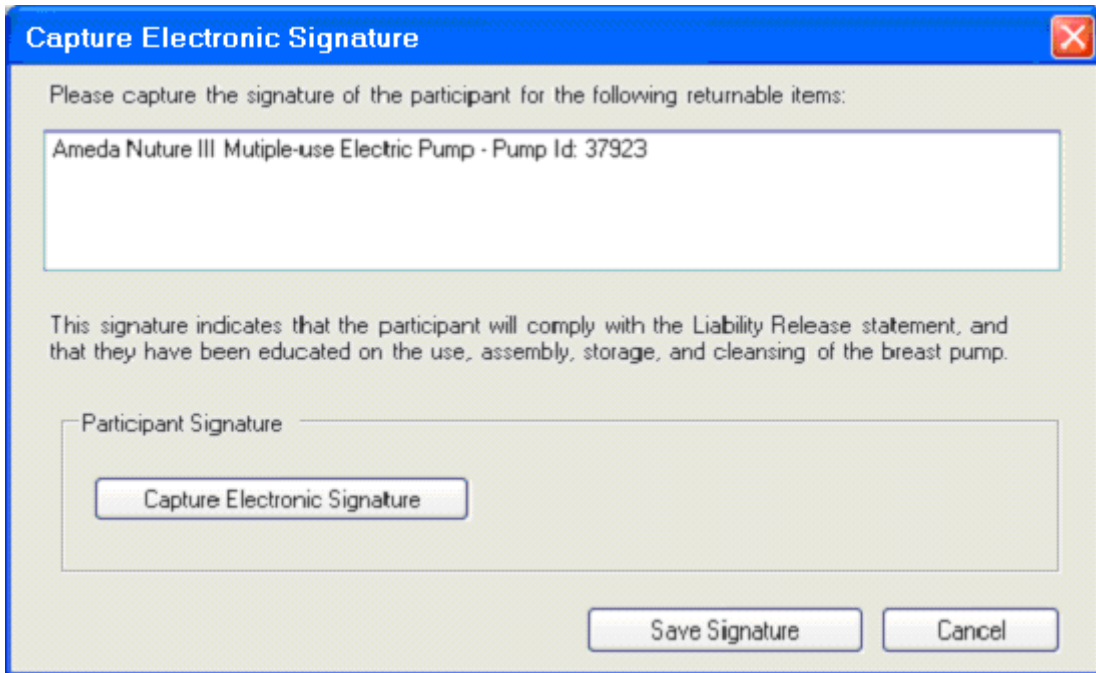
Capture Electronic Signature

Please capture the signature of the participant for the following returnable items:

Ameda Nuture III Mutiple-use Electric Pump - Pump Id: 37923

This signature indicates that the participant will comply with the Liability Release statement, and that they have been educated on the use, assembly, storage, and cleansing of the breast pump.

Participant Signature

Capture Electronic Signature

Save Signature

Cancel